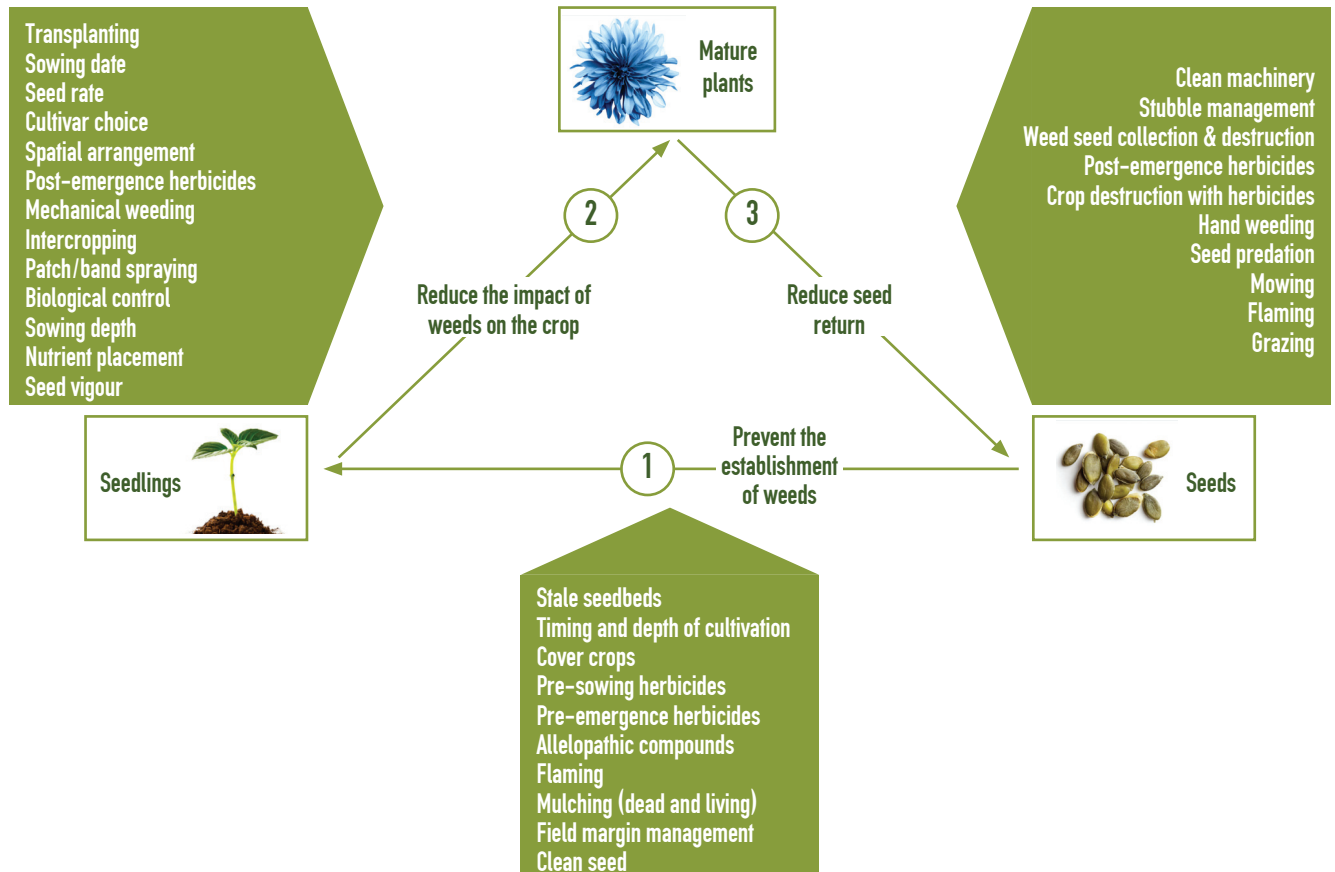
Transplanting
Sowing date
Seed rate
Cultivar choice
Spatial arrangement
Post-emergence herbicides
Mechanical weeding
Intercropping
Patch/band spraying
Biological control
Sowing depth
Nutrient placement
Seed vigour

Mature plants

Clean machinery
Stubble management
Weed seed collection & destruction
Post-emergence herbicides
Crop destruction with herbicides
Hand weeding
Seed predation
Mowing
Flaming
Grazing

2

Reduce the impact of weeds on the crop

3

Reduce seed return

Seedlings

1

Prevent the establishment of weeds

Seeds

Stale seedbeds
Timing and depth of cultivation
Cover crops
Pre-sowing herbicides
Pre-emergence herbicides
Allelopathic compounds
Flaming
Mulching (dead and living)
Field margin management
Clean seed